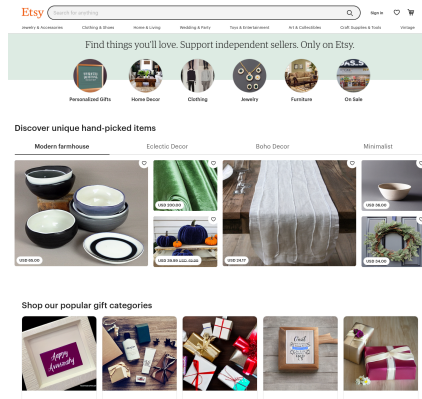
Etsy

Search for anything

Sign in

Jewelry & Accessories Clothing & Shoes Home & Living Wedding & Party Toys & Entertainment Art & Collectibles Craft Supplies & Tools Vintage

Find things you'll love. Support independent sellers. Only on Etsy.

Personalized Gifts

Home Decor

Clothing

Jewelry

Furniture

On Sale

Discover unique hand-picked items

Modern farmhouse

Eclectic Decor

Boho Decor

Minimalist

USD 65.00

USD 200.00

USD 39.99 USD 50.00

USD 29.17

USD 36.00

USD 34.00

Shop our popular gift categories

Happy Anniversary

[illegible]